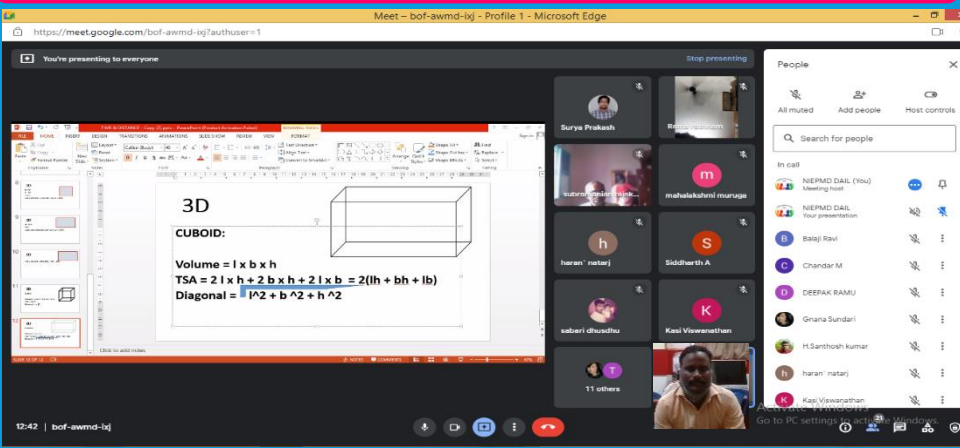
Meet – bof-awmd-ixj - Profile 1 - Microsoft Edge

https://meet.google.com/bof-awmd-ixj?authuser=1

You're presenting to everyone

Stop presenting

3D

CUBOID:

Volume = l x b x h

TSA = 2 l x h + 2 b x h + 2 l x b = 2(lh + bh + lb)

Diagonal = $\sqrt{}$ l^2 + b ^2 + h ^2

Click to add notes

Surya Prakash

subramanian rajk

mahalakshmi muruge

haran` natarj

Siddharth A

sabari dhusdhu

Kasi Viswanathan

11 others

People

All muted

Add people

Host controls

Search for people

In call

NIEPMD DAIL (You)
Meeting host

NIEPMD DAIL
Your presentation

Balaji Ravi

Chandar M

DEEPAK RAMU

Gnana Sundari

H.Santhosh kumar

haran` natarj

Kasi Viswanathan

Activate Windows
Go to PC settings to activate Windows.

12:42 | bof-awmd-ixj

21